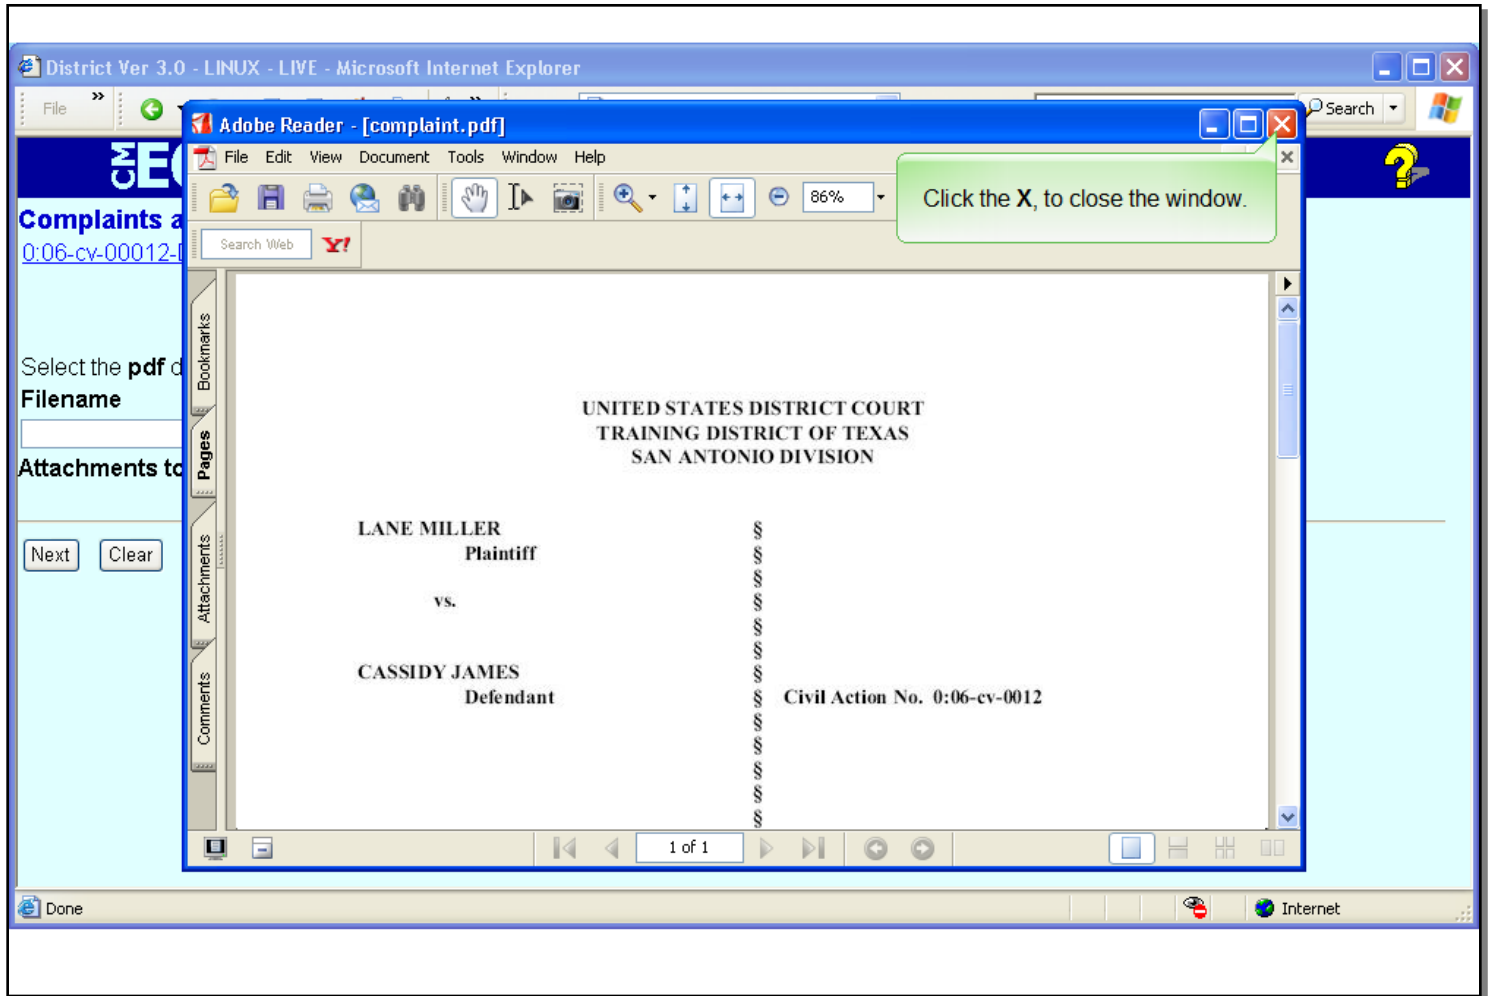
District Ver 3.0 - LINUX - LIVE - Microsoft Internet Explorer

File

Search

Adobe Reader - [complaint.pdf]

File Edit View Document Tools Window Help

86%

Search Web

Click the X, to close the window.

Complaints a

0:06-cv-00012-

Select the pdf d

Filename

Attachments to

Next Clear

Bookmarks

Pages

Attachments

Comments

UNITED STATES DISTRICT COURT
TRAINING DISTRICT OF TEXAS
SAN ANTONIO DIVISION

LANE MILLER §
Plaintiff §
§
vs. §
§
§
§
CASSIDY JAMES §
Defendant § Civil Action No. 0:06-cv-0012
§
§
§
§
§

1 of 1

Done

Internet